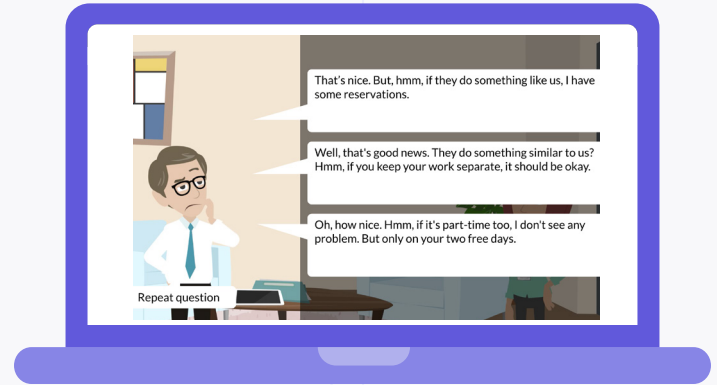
That's nice. But, hmm, if they do something like us, I have some reservations.

Well, that's good news. They do something similar to us? Hmm, if you keep your work separate, it should be okay.

Oh, how nice. Hmm, if it's part-time too, I don't see any problem. But only on your two free days.

Repeat question